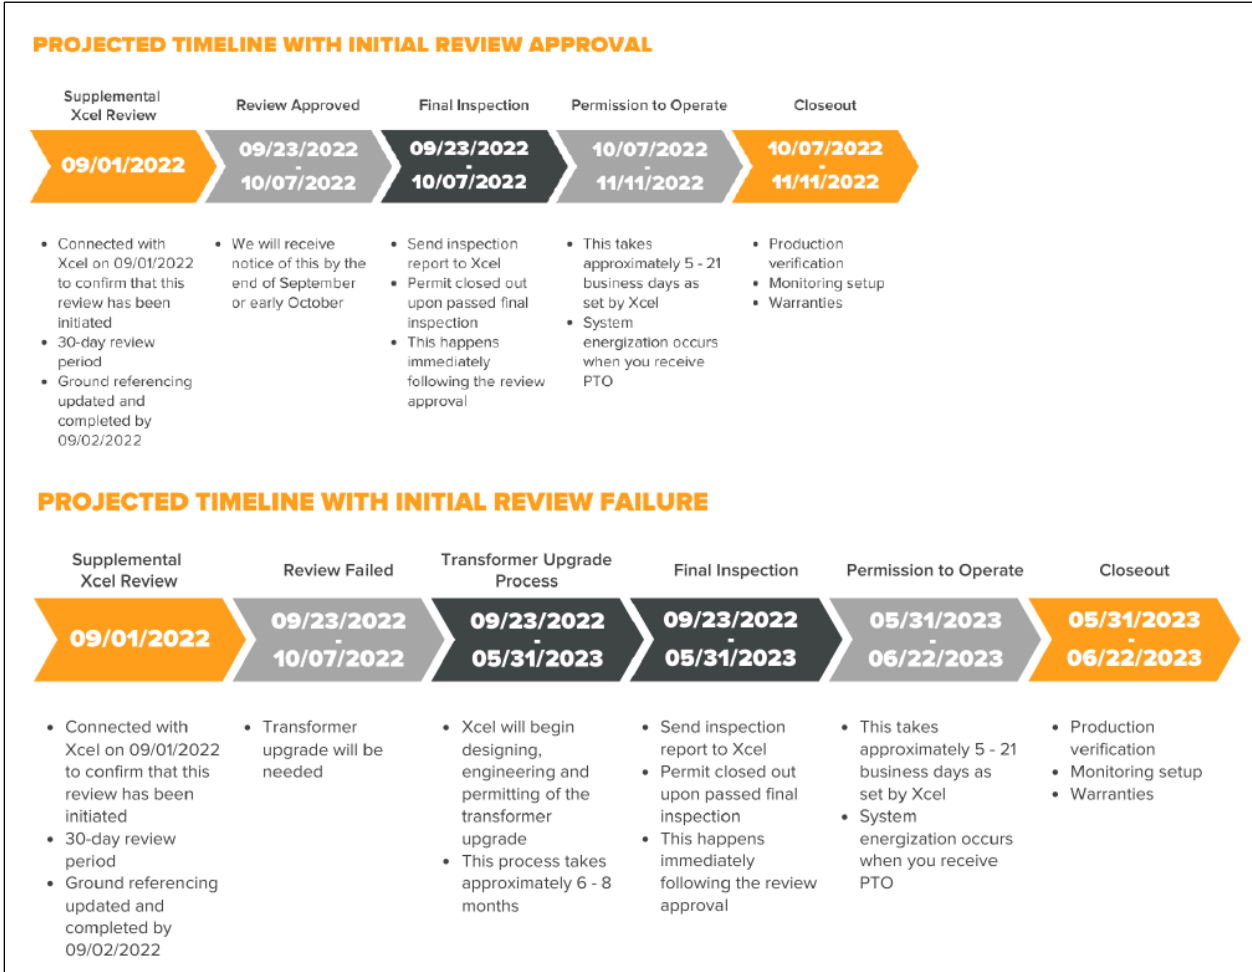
PROJECTED TIMELINE WITH INITIAL REVIEW APPROVAL

Supplemental Xcel Review
09/01/2022
- Connected with Xcel on 09/01/2022 to confirm that this review has been initiated
- 30-day review period
- Ground referencing updated and completed by 09/02/2022

Review Approved
09/23/2022 - 10/07/2022
- We will receive notice of this by the end of September or early October

Final Inspection
09/23/2022 - 10/07/2022
- Send inspection report to Xcel
- Permit closed out upon passed final inspection
- This happens immediately following the review approval

Permission to Operate
10/07/2022 - 11/11/2022
- This takes approximately 5 - 21 business days as set by Xcel
- System energization occurs when you receive PTO

Closeout
10/07/2022 - 11/11/2022
- Production verification
- Monitoring setup
- Warranties

PROJECTED TIMELINE WITH INITIAL REVIEW FAILURE

Supplemental Xcel Review
09/01/2022
- Connected with Xcel on 09/01/2022 to confirm that this review has been initiated
- 30-day review period
- Ground referencing updated and completed by 09/02/2022

Review Failed
09/23/2022 - 10/07/2022
- Transformer upgrade will be needed

Transformer Upgrade Process
09/23/2022 - 05/31/2023
- Xcel will begin designing, engineering and permitting of the transformer upgrade
- This process takes approximately 6 - 8 months

Final Inspection
09/23/2022 - 05/31/2023
- Send inspection report to Xcel
- Permit closed out upon passed final inspection
- This happens immediately following the review approval

Permission to Operate
05/31/2023 - 06/22/2023
- This takes approximately 5 - 21 business days as set by Xcel
- System energization occurs when you receive PTO

Closeout
05/31/2023 - 06/22/2023
- Production verification
- Monitoring setup
- Warranties